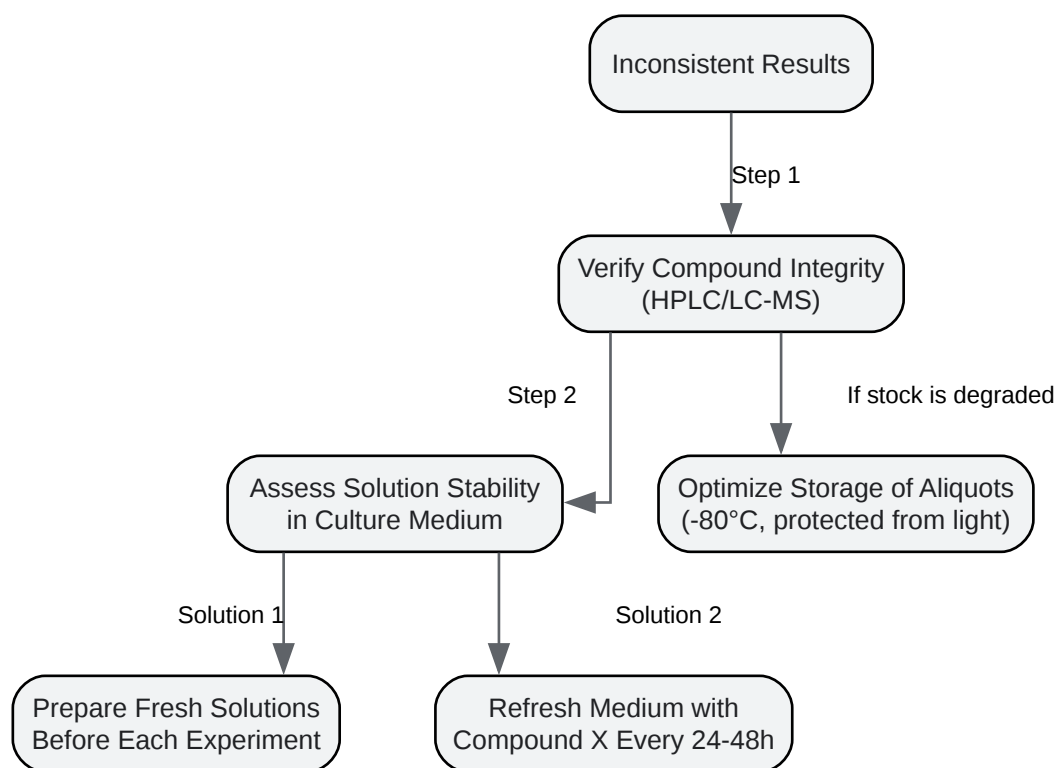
Inconsistent Results

Step 1

Verify Compound Integrity (HPLC/LC-MS)

Step 2

If stock is degraded

Assess Solution Stability in Culture Medium

Optimize Storage of Aliquots (-80°C, protected from light)

Solution 1

Solution 2

Prepare Fresh Solutions Before Each Experiment

Refresh Medium with Compound X Every 24-48h